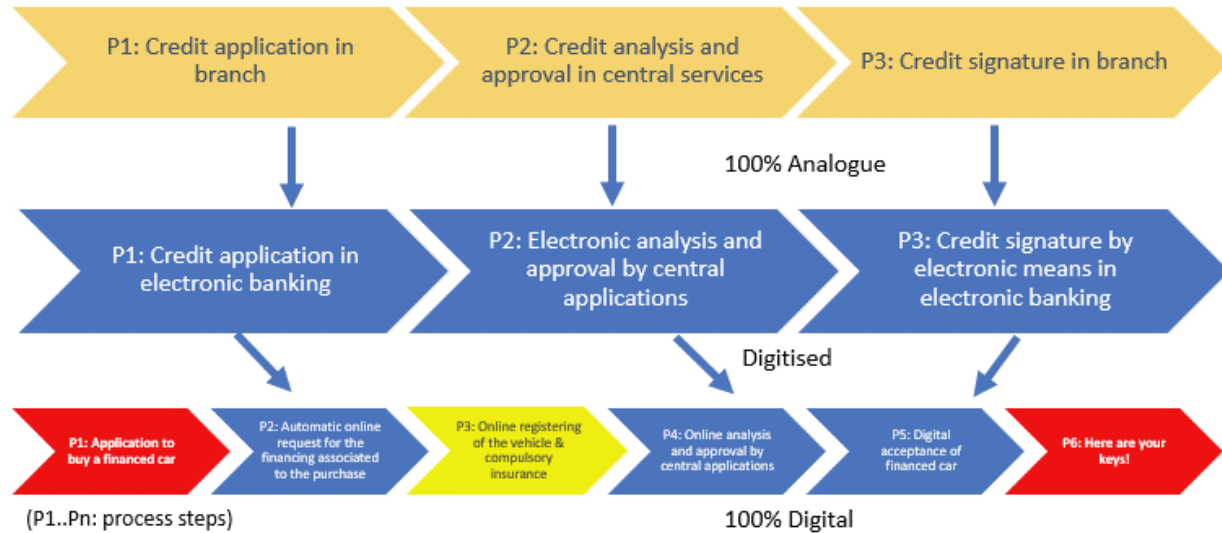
P1: Credit application in branch

P2: Credit analysis and approval in central services

P3: Credit signature in branch

100% Analogue

P1: Credit application in electronic banking

P2: Electronic analysis and approval by central applications

P3: Credit signature by electronic means in electronic banking

Digitised

P1: Application to buy a financed car

P2: Automatic online request for the financing associated to the purchase

P3: Online registering of the vehicle & compulsory insurance

P4: Online analysis and approval by central applications

P5: Digital acceptance of financed car

P6: Here are your keys!

(P1..Pn: process steps)

100% Digital